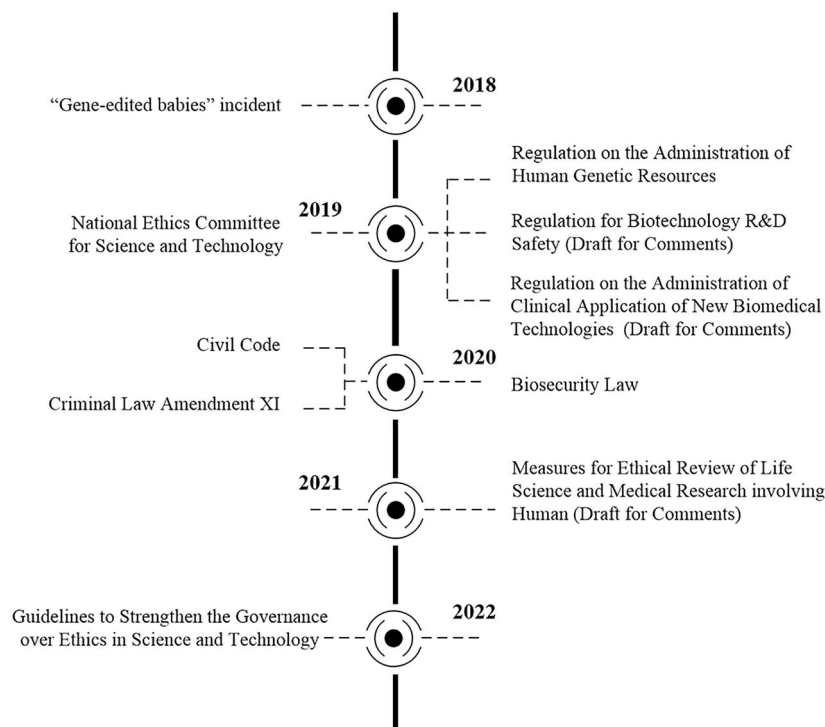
"Gene-edited babies" incident

2018

Regulation on the Administration of Human Genetic Resources

National Ethics Committee for Science and Technology

2019

Regulation for Biotechnology R&D Safety (Draft for Comments)

Regulation on the Administration of Clinical Application of New Biomedical Technologies (Draft for Comments)

Civil Code

Criminal Law Amendment XI

2020

Biosecurity Law

2021

Measures for Ethical Review of Life Science and Medical Research involving Human (Draft for Comments)

Guidelines to Strengthen the Governance over Ethics in Science and Technology

2022